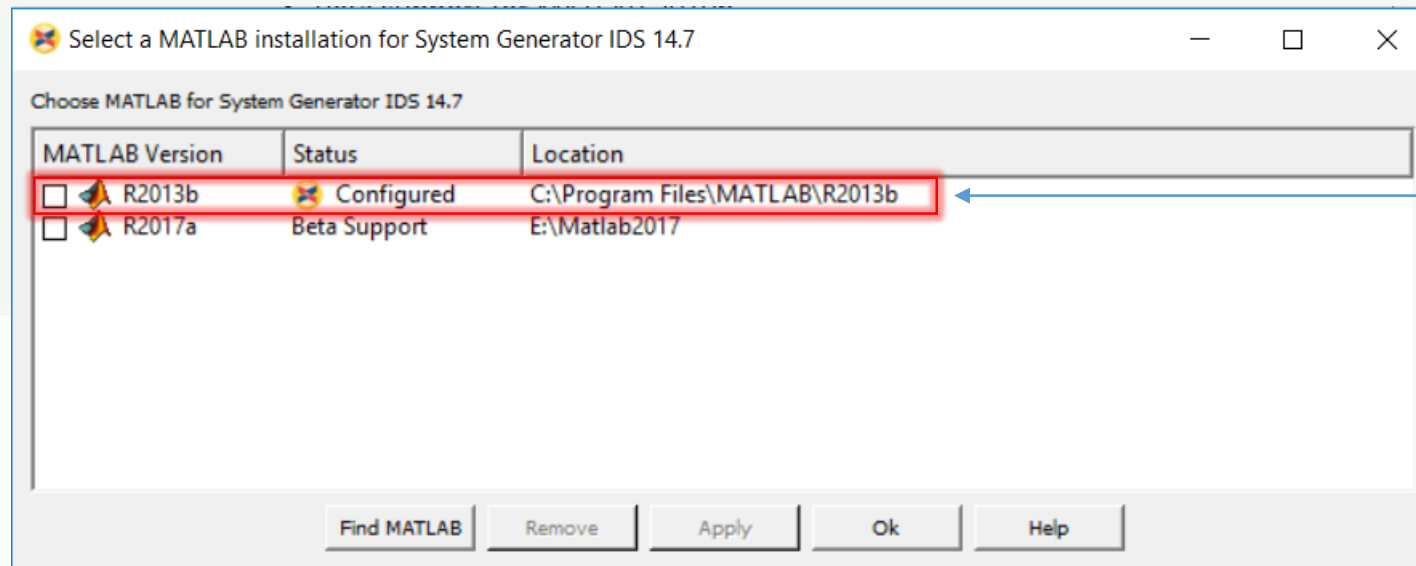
Select a MATLAB installation for System Generator IDS 14.7

Choose MATLAB for System Generator IDS 14.7

| MATLAB Version | Status | Location |
|---|---|---|
| R2013b | Configured | C:\Program Files\MATLAB\R2013b |
| R2017a | Beta Support | E:\Matlab2017 |

Find MATLAB
Remove
Apply
Ok
Help